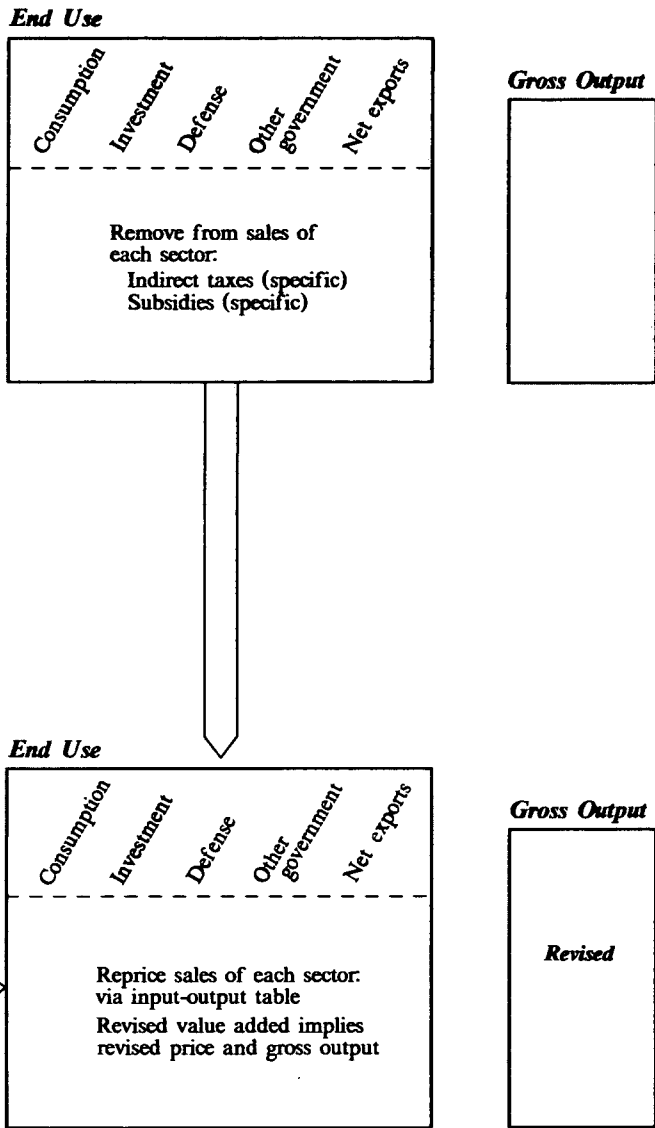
End Use

Consumption
Investment
Defense
Other government
Net exports

Remove from sales of each sector:
Indirect taxes (specific)
Subsidies (specific)

Gross Output

End Use

Consumption
Investment
Defense
Other government
Net exports

Reprice sales of each sector: via input-output table

Revised value added implies revised price and gross output

Gross Output

Revised